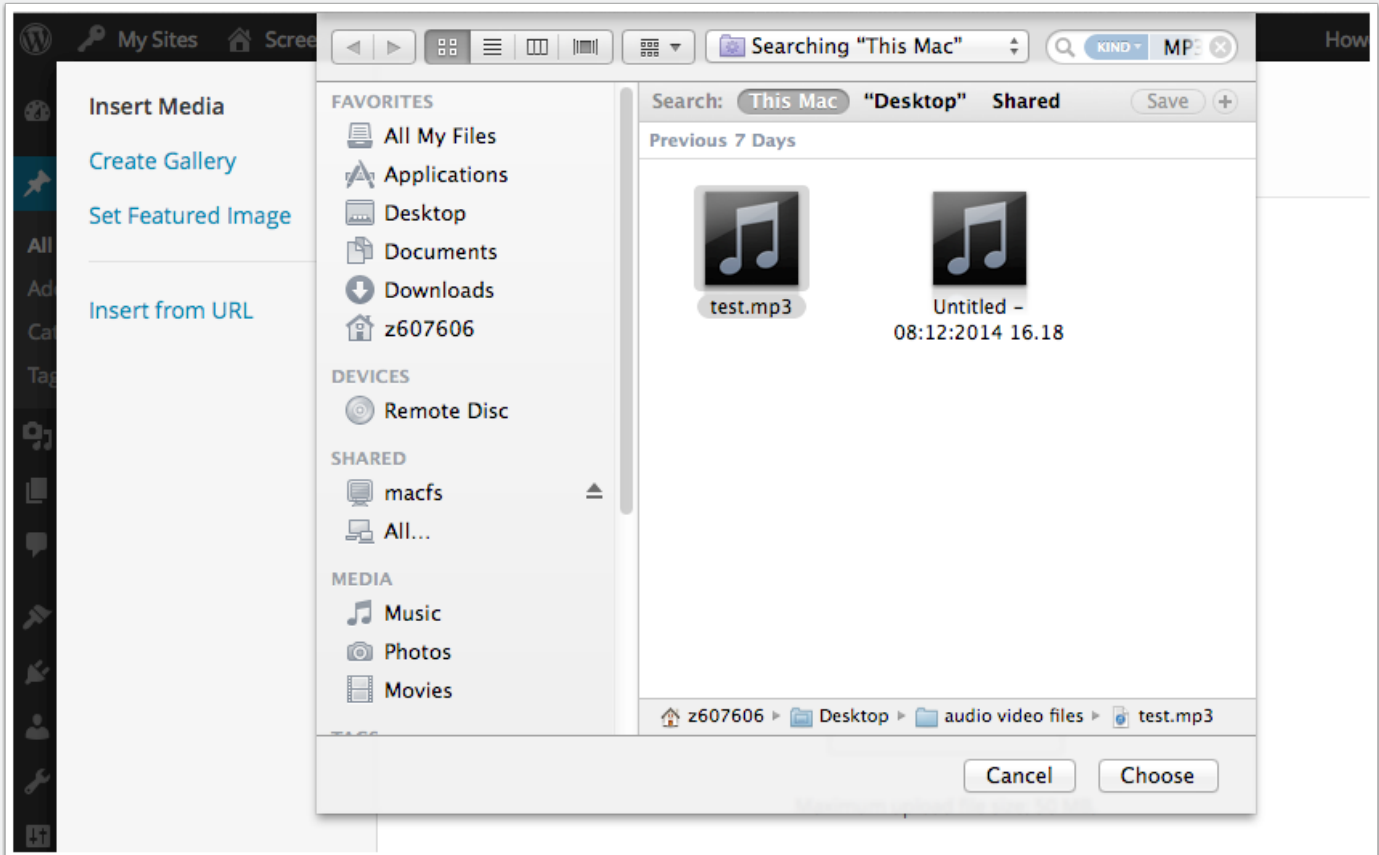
My Sites Scree
How

Insert Media
Create Gallery
Set Featured Image
Insert from URL

All
Ad
Ca
Tag

Searching "This Mac"
KIND MP3

FAVORITES
All My Files
Applications
Desktop
Documents
Downloads
z607606
DEVICES
Remote Disc
SHARED
macfs
All...
MEDIA
Music
Photos
Movies
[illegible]

Search: This Mac "Desktop" Shared Save

Previous 7 Days

test.mp3
Untitled – 08:12:2014 16.18

z607606 ▸ Desktop ▸ audio video files ▸ test.mp3

Cancel Choose

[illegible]